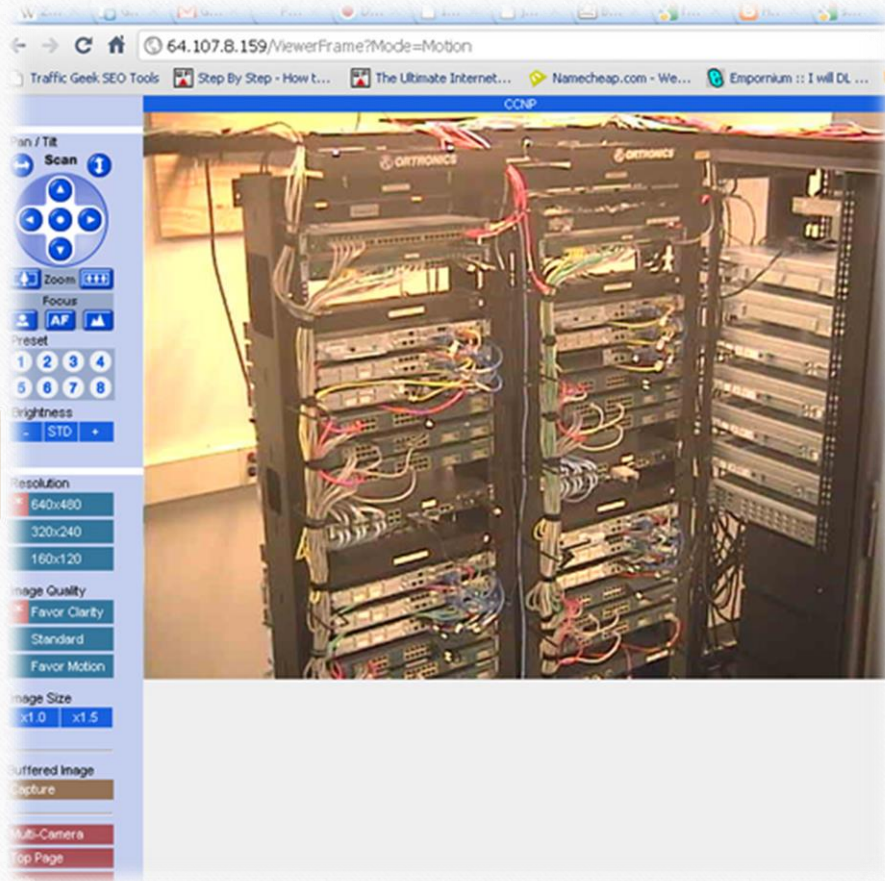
64.107.8.159/ViewerFrame?Mode=Motion

Traffic Geek SEO Tools | Step By Step - How t... | The Ultimate Internet... | Namecheap.com - We... | Emporium :: I will DL ...

CCNP

Pan / Tilt
Scan

Zoom
Focus
AF
Preset
1 2 3 4
5 6 7 8
Brightness
- STD +

Resolution
640x480
320x240
160x120

Image Quality
Favor Clarity
Standard
Favor Motion

Image Size
x1.0 x1.5

Buffered Image
Capture

Multi-Camera
Top Page

ORTRONICS
ORTRONICS